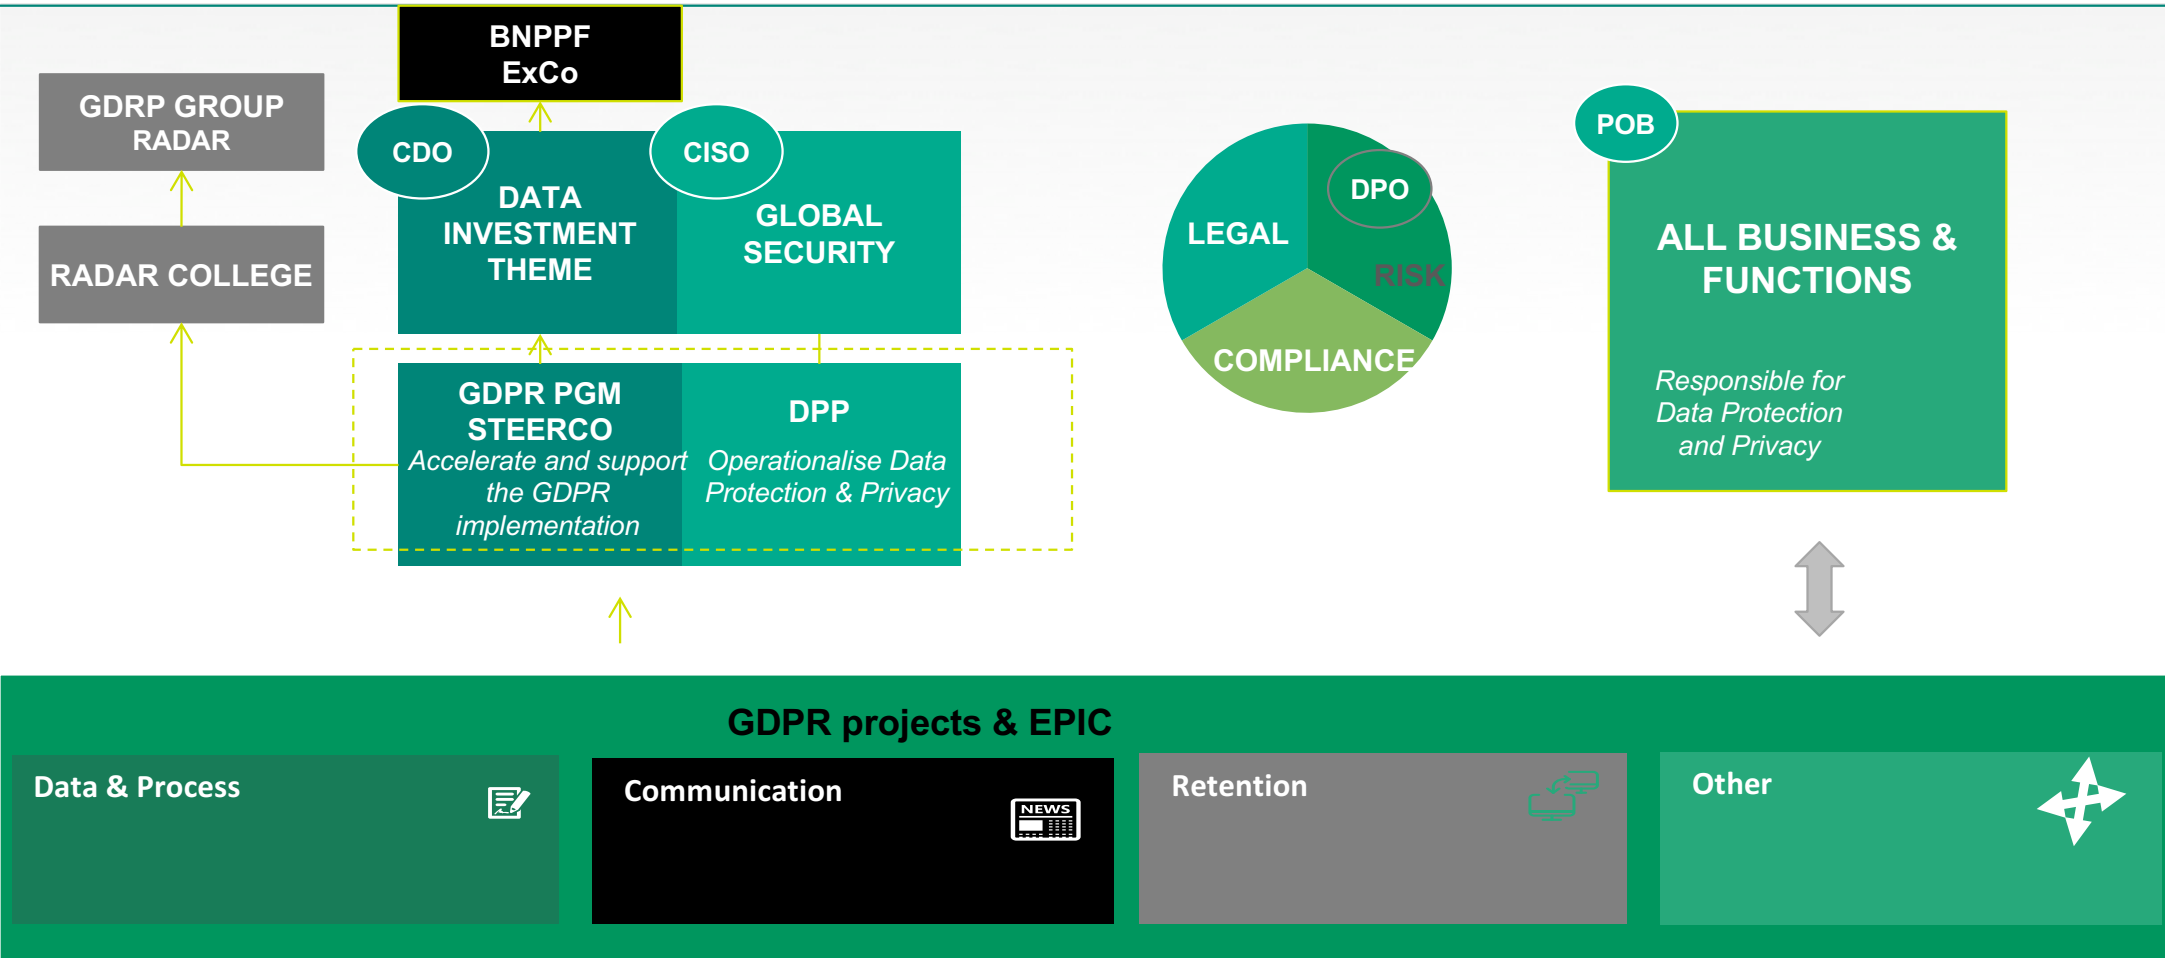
BNPPF ExCo

GDRP GROUP RADAR

RADAR COLLEGE

CDO

DATA INVESTMENT THEME

CISO

GLOBAL SECURITY

GDPR PGM STEERCO
Accelerate and support the GDPR implementation

DPP
Operationalise Data Protection & Privacy

LEGAL

DPO

RISK

COMPLIANCE

POB

ALL BUSINESS & FUNCTIONS

Responsible for Data Protection and Privacy

GDPR projects & EPIC

Data & Process

Communication

NEWS

Retention

Other